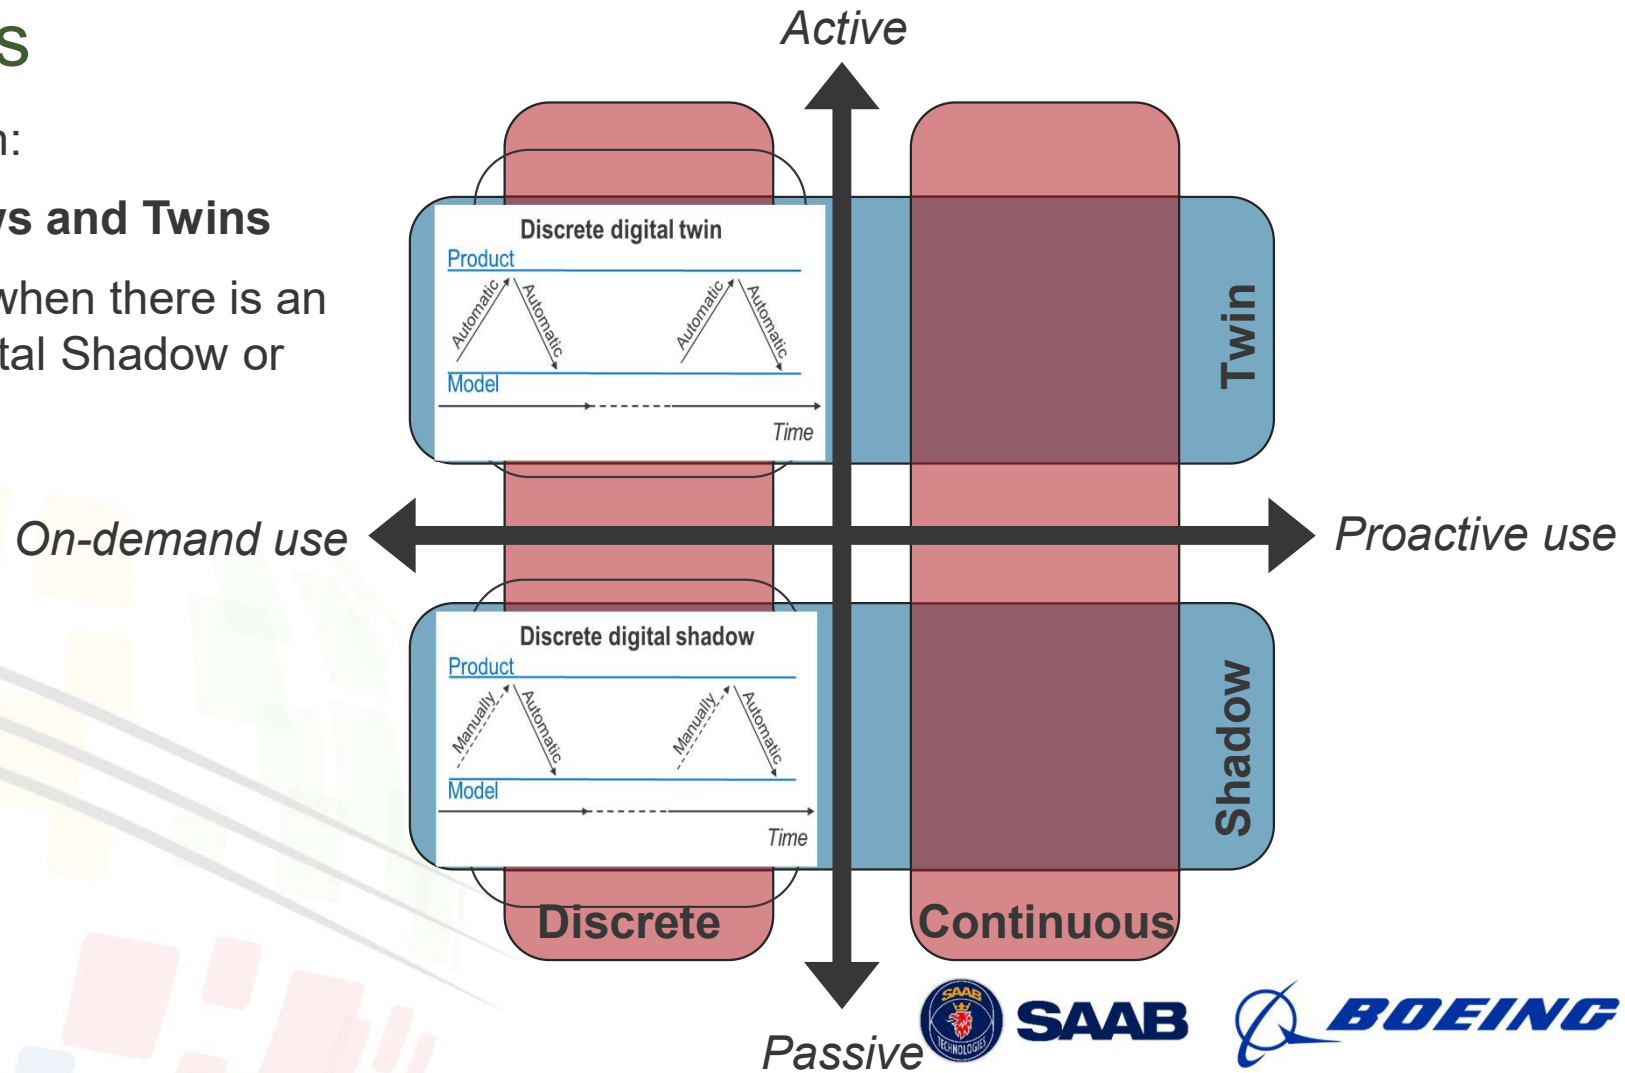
s

n:

vs and Twins

when there is an tal Shadow or

Active

Discrete digital twin

Product

Automatic

Automatic

Automatic

Automatic

Model

Time

Twin

On-demand use

Proactive use

Discrete digital shadow

Product

Manually

Automatic

Manually

Automatic

Model

Time

Shadow

Discrete

Continuous

Passive

SAAB TECHNOLOGIES

SAAB

BOEING